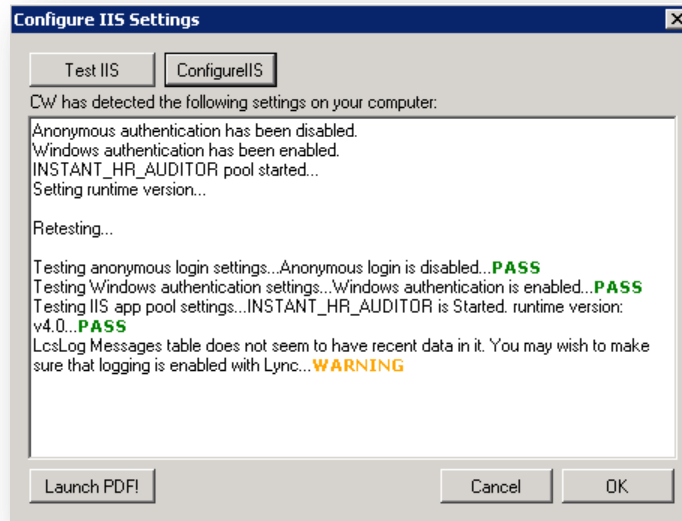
Configure IIS Settings

Test IIS
ConfigureIIS

CW has detected the following settings on your computer:

Anonymous authentication has been disabled.
Windows authentication has been enabled.
INSTANT_HR_AUDITOR pool started...
Setting runtime version...

Retesting...

Testing anonymous login settings...Anonymous login is disabled...PASS
Testing Windows authentication settings...Windows authentication is enabled...PASS
Testing IIS app pool settings...INSTANT_HR_AUDITOR is Started. runtime version: v4.0...PASS
LcsLog Messages table does not seem to have recent data in it. You may wish to make sure that logging is enabled with Lync...WARNING

Launch PDF!
Cancel
OK